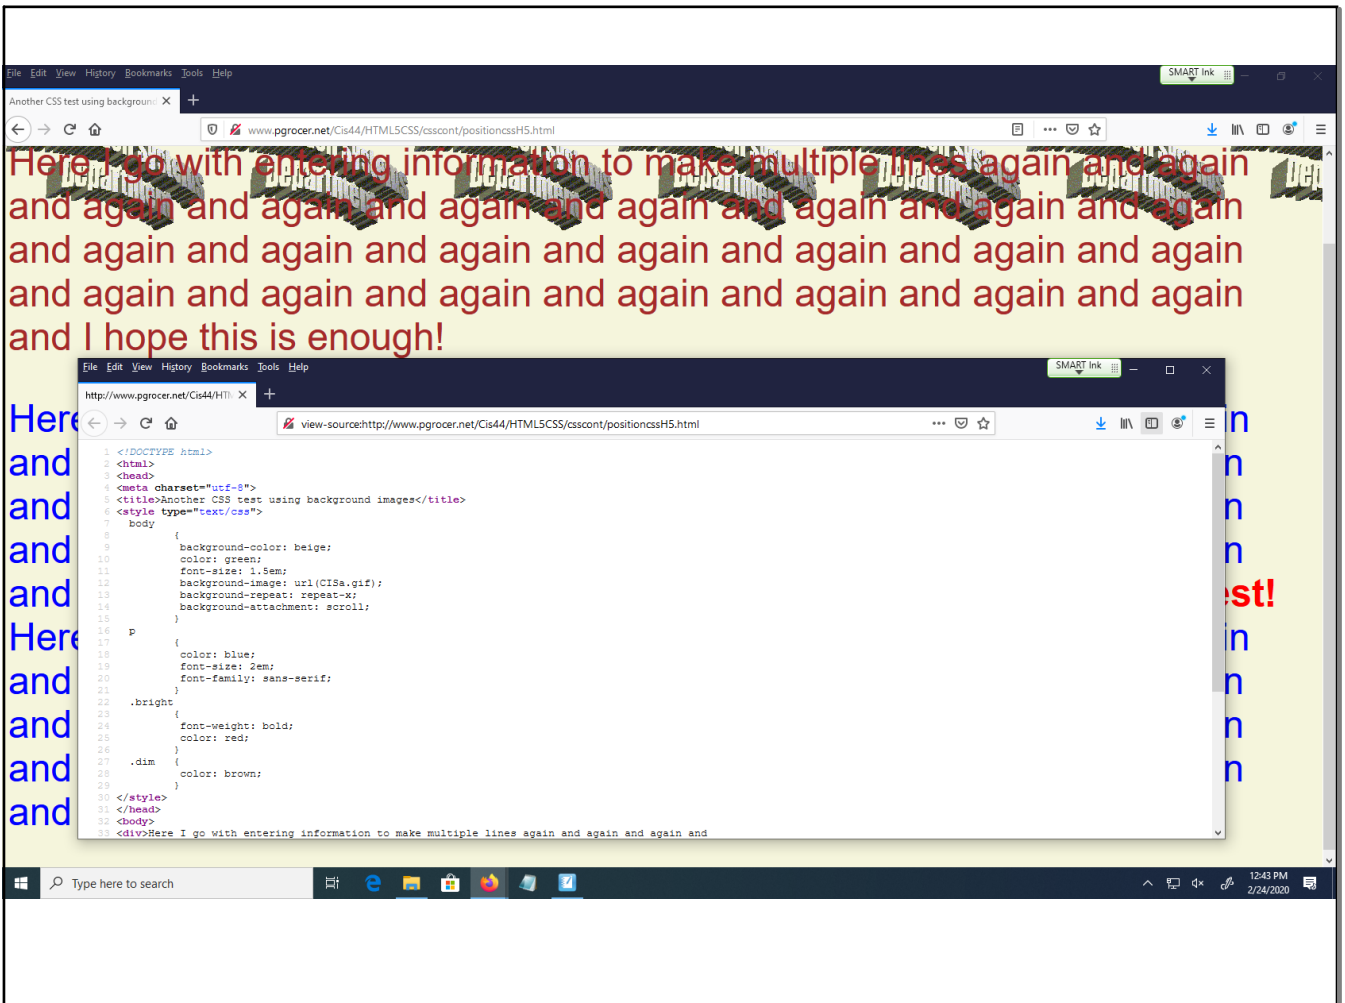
File Edit View History Bookmarks Tools Help
SMART Ink
Another CSS test using backgroun ×
www.pgrocer.net/Cis44/HTML5CSS/csscont/positioncssH5.html

Here I go with entering information to make multiple lines again and again and again and again and again and again and again and again and again and again and again and again and again and again and again and again and again and again and again and again and again and again and again and I hope this is enough!

Here
and
and
and
and
Here
and
and
and
and

n
n
n
n
st!
n
n
n
n

File Edit View History Bookmarks Tools Help
SMART Ink
http://www.pgrocer.net/Cis44/HTI ×
view-source:http://www.pgrocer.net/Cis44/HTML5CSS/csscont/positioncssH5.html

1 <!DOCTYPE html>
2 <html>
3 <head>
4 <meta charset="utf-8">
5 <title>Another CSS test using background images</title>
6 <style type="text/css">
7 body
8
9 {
10 background-color: beige;
11 color: green;
12 font-size: 1.5em;
13 background-image: url(CISa.gif);
14 background-repeat: repeat-x;
15 background-attachment: scroll;
16 }
17 p
18 {
19 color: blue;
20 font-size: 2em;
21 font-family: sans-serif;
22 }
23 .bright
24 {
25 font-weight: bold;
26 color: red;
27 }
28 .dim {
29 color: brown;
30 }
31 </style>
32 </head>
33 <body>
34 <div>Here I go with entering information to make multiple lines again and again and again and

Type here to search
12:43 PM
2/24/2020